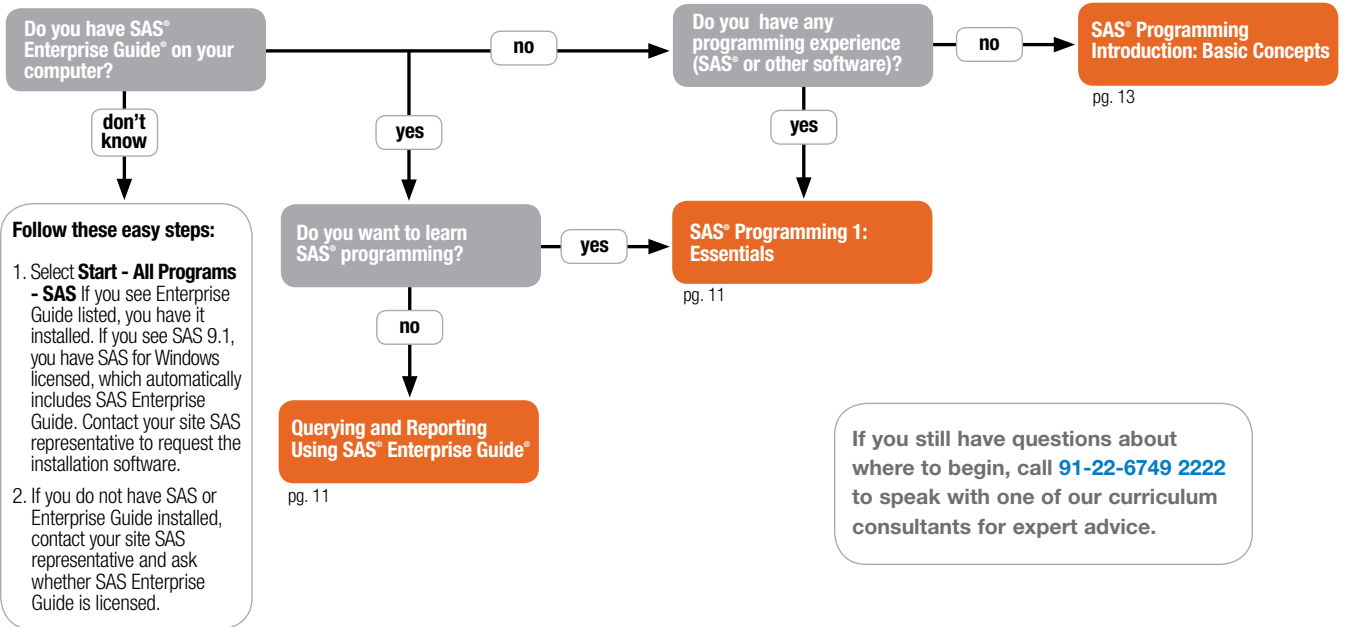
Do you have SAS® Enterprise Guide® on your computer?

no

Do you have any programming experience (SAS® or other software)?

no

SAS® Programming Introduction: Basic Concepts

pg. 13

don't know

yes

yes

Follow these easy steps:

1. Select **Start - All Programs - SAS** If you see Enterprise Guide listed, you have it installed. If you see SAS 9.1, you have SAS for Windows licensed, which automatically includes SAS Enterprise Guide. Contact your site SAS representative to request the installation software.

2. If you do not have SAS or Enterprise Guide installed, contact your site SAS representative and ask whether SAS Enterprise Guide is licensed.

Do you want to learn SAS® programming?

yes

SAS® Programming 1: Essentials

pg. 11

no

Querying and Reporting Using SAS® Enterprise Guide®

pg. 11

If you still have questions about where to begin, call 91-22-6749 2222 to speak with one of our curriculum consultants for expert advice.